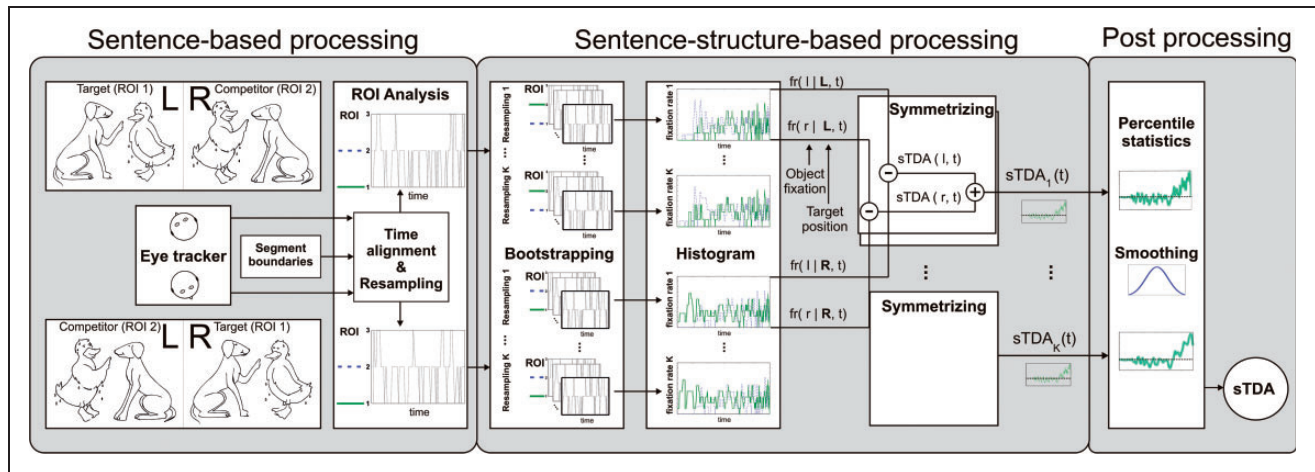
Sentence-based processing

Target (ROI 1) L R Competitor (ROI 2)

ROI Analysis

ROI 3 2 1

time

Eye tracker

Segment boundaries

Time alignment & Resampling

Competitor (ROI 2) L R Target (ROI 1)

ROI 3 2 1

time

Sentence-structure-based processing

ROI

Resampling 1

Resampling K

time

Bootstrapping

ROI

Resampling 1

Resampling K

fixation rate 1

fixation rate K

Histogram

fixation rate 1

fixation rate K

time

fr( l | **L**, t)

fr( r | **L**, t)

Object fixation

Target position

fr( l | **R**, t)

fr( r | **R**, t)

Symmetrizing

sTDA ( l, t)

sTDA ( r, t)

$sTDA_1(t)$

Symmetrizing

$sTDA_K(t)$

Post processing

Percentile statistics

Smoothing

sTDA